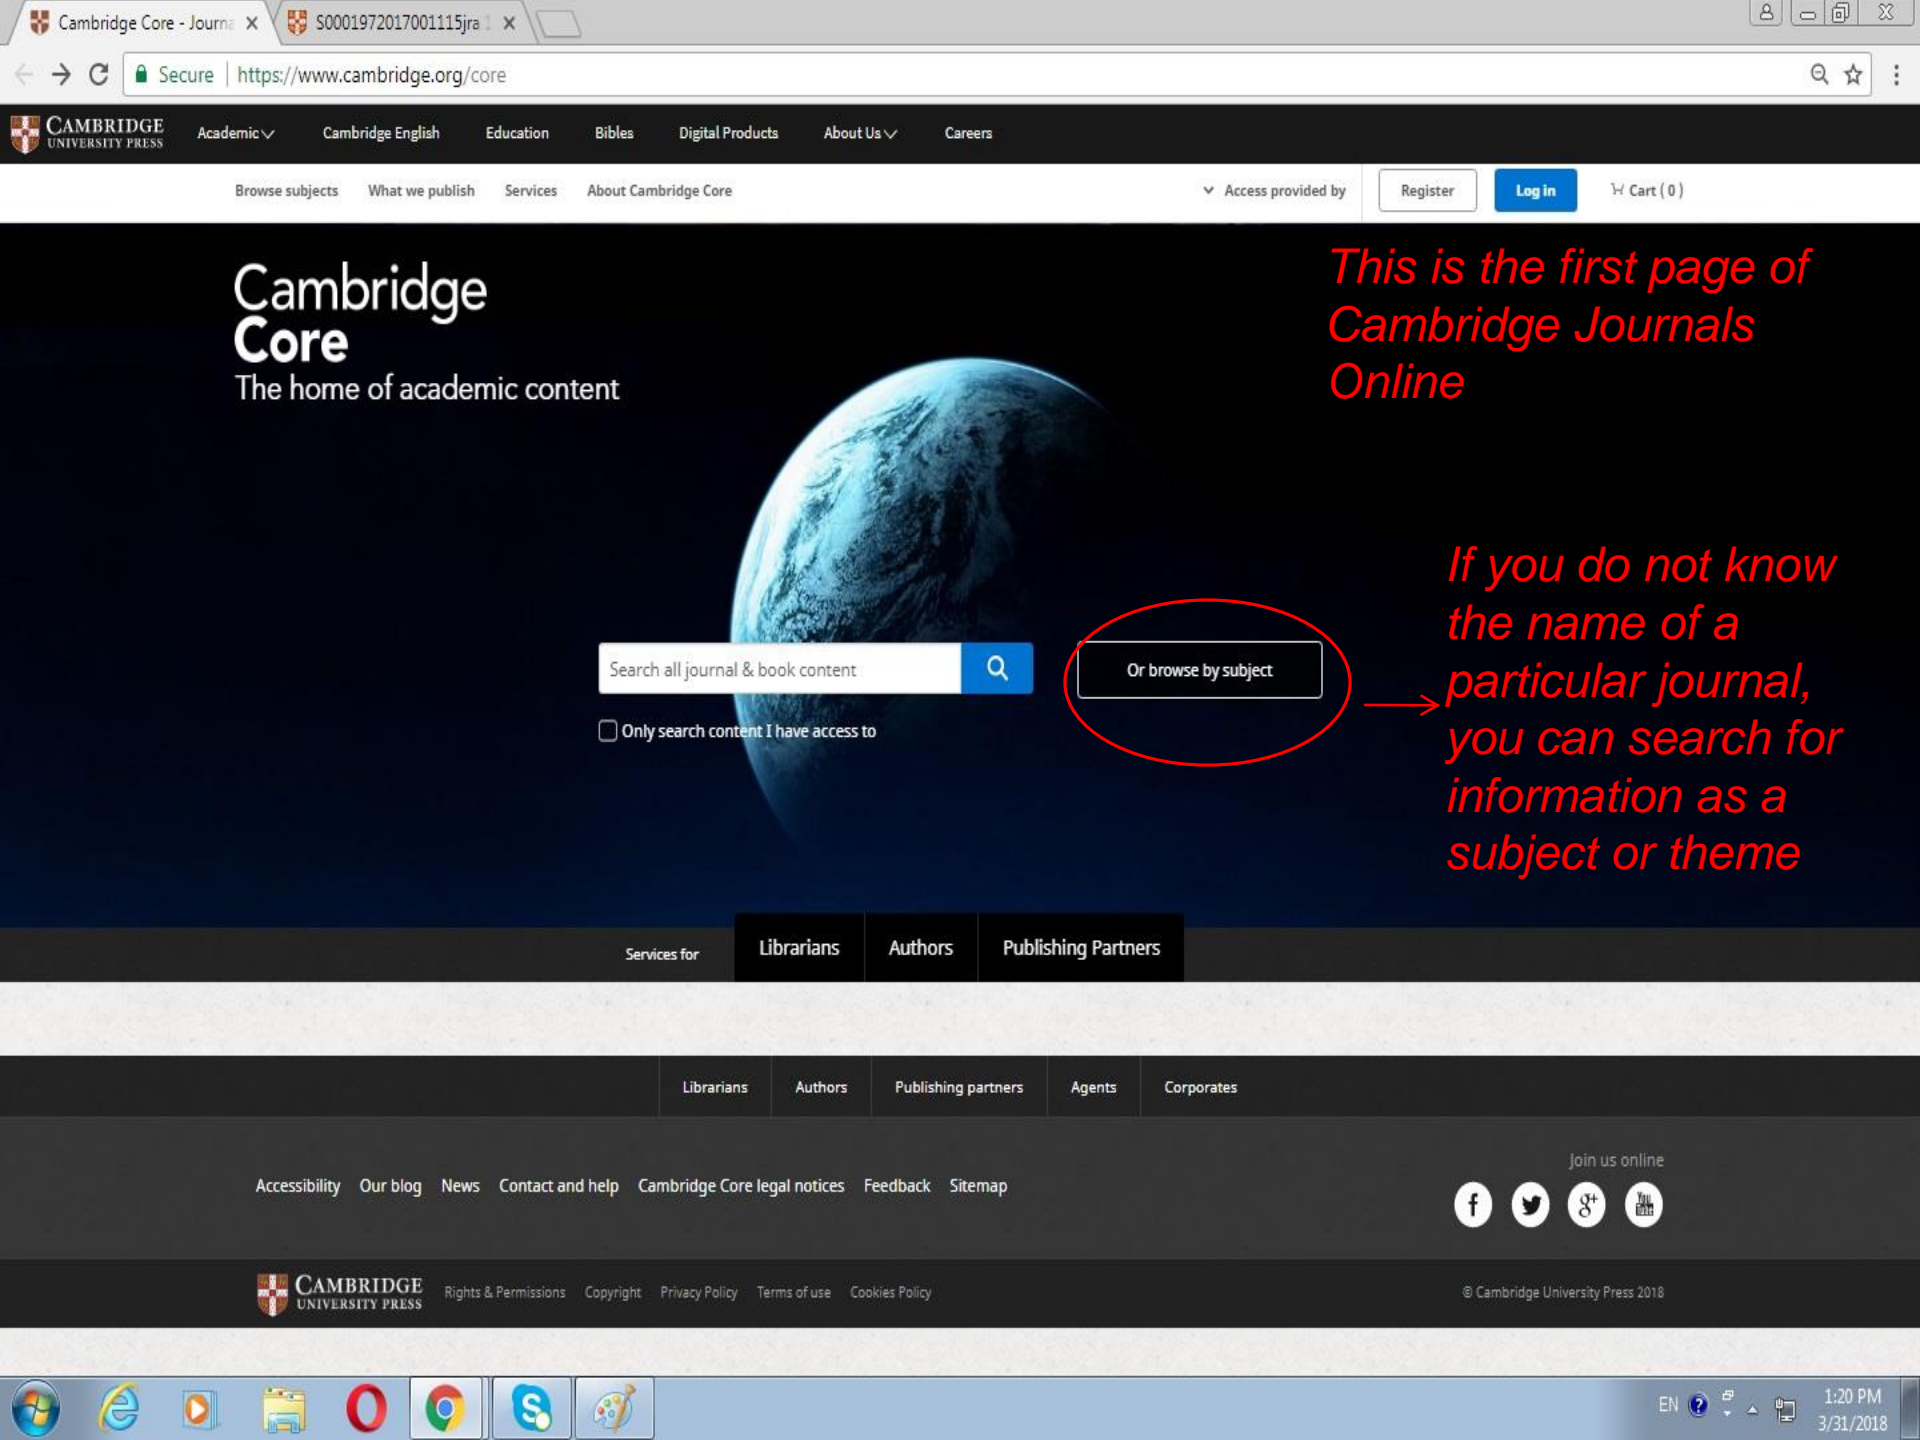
Cambridge Core - Journa ×
S0001972017001115jra ×

Secure | https://www.cambridge.org/core

CAMBRIDGE UNIVERSITY PRESS
Academic
Cambridge English
Education
Bibles
Digital Products
About Us
Careers

Browse subjects
What we publish
Services
About Cambridge Core
Access provided by
Register
Log in
Cart ( 0 )

Cambridge Core
The home of academic content

This is the first page of Cambridge Journals Online

Search all journal & book content
Only search content I have access to
Or browse by subject

If you do not know the name of a particular journal, you can search for information as a subject or theme

Services for
Librarians
Authors
Publishing Partners

Librarians
Authors
Publishing partners
Agents
Corporates

Accessibility
Our blog
News
Contact and help
Cambridge Core legal notices
Feedback
Sitemap

Join us online

CAMBRIDGE UNIVERSITY PRESS
Rights & Permissions
Copyright
Privacy Policy
Terms of use
Cookies Policy
© Cambridge University Press 2018

EN
1:20 PM
3/31/2018